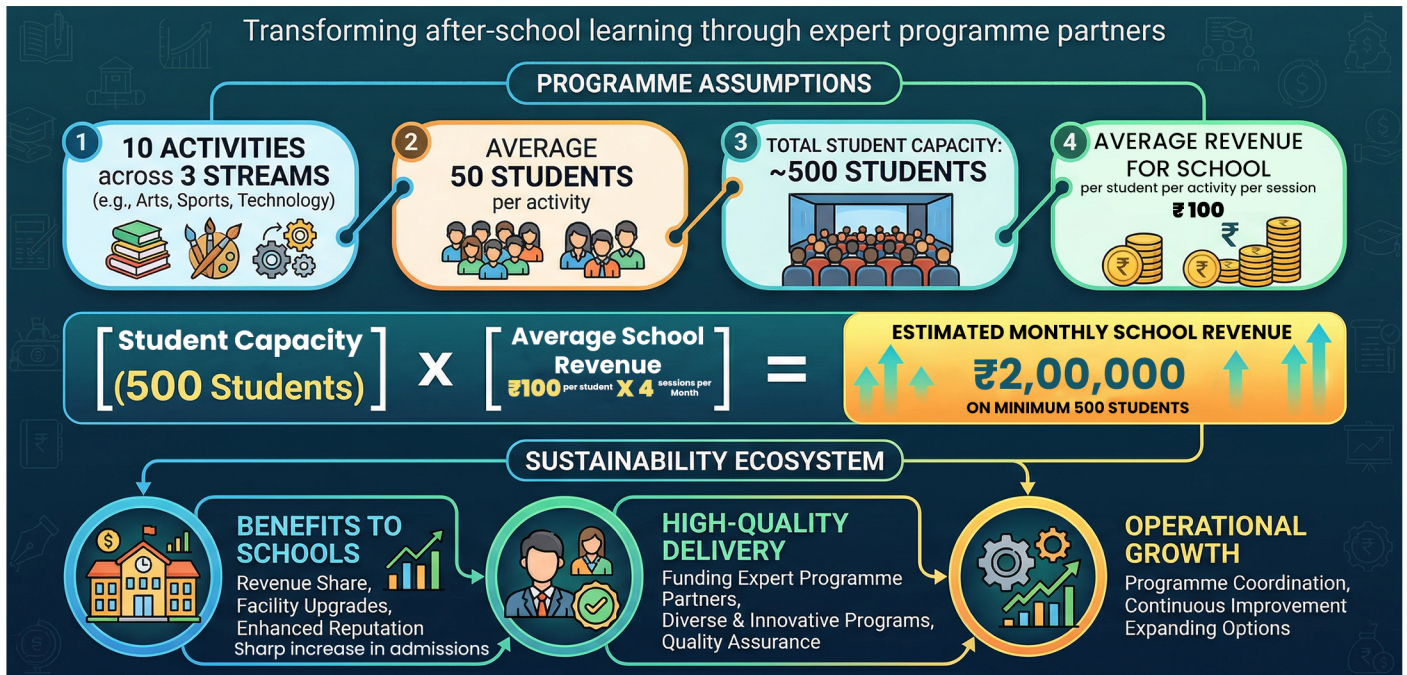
Transforming after-school learning through expert programme partners

PROGRAMME ASSUMPTIONS

1 10 ACTIVITIES across 3 STREAMS (e.g., Arts, Sports, Technology)

2 AVERAGE 50 STUDENTS per activity

3 TOTAL STUDENT CAPACITY: ~500 STUDENTS

4 AVERAGE REVENUE FOR SCHOOL per student per activity per session ₹100

₹

[Student Capacity (500 Students)] X [Average School Revenue ₹100 per student X 4 sessions per Month] =

ESTIMATED MONTHLY SCHOOL REVENUE ₹2,00,000 ON MINIMUM 500 STUDENTS

SUSTAINABILITY ECOSYSTEM

$

BENEFITS TO SCHOOLS
Revenue Share,
Facility Upgrades,
Enhanced Reputation
Sharp increase in admissions

HIGH-QUALITY DELIVERY
Funding Expert Programme Partners,
Diverse & Innovative Programs,
Quality Assurance

OPERATIONAL GROWTH
Programme Coordination,
Continuous Improvement
Expanding Options